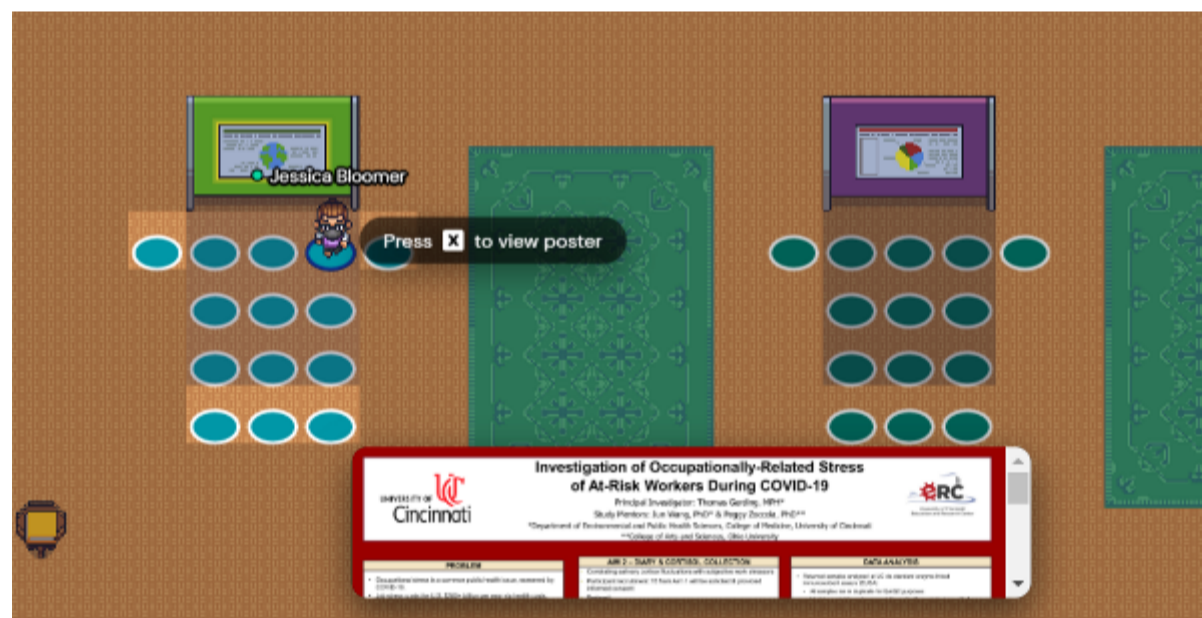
Jessica Bloomer

Press X to view poster

UNIVERSITY OF Cincinnati

Investigation of Occupationally-Related Stress of At-Risk Workers During COVID-19

Principal Investigator: Thomas Gerding, MPH*

Study Mentors: Jun Wang, PhD* & Peggy Zoccola, PhD**

*Department of Environmental and Public Health Sciences, College of Medicine, University of Cincinnati

**College of Arts and Sciences, Ohio University

ERC

PROBLEM

AIM 2 – DIARY & CORTISOL COLLECTION

DATA ANALYSIS

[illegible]